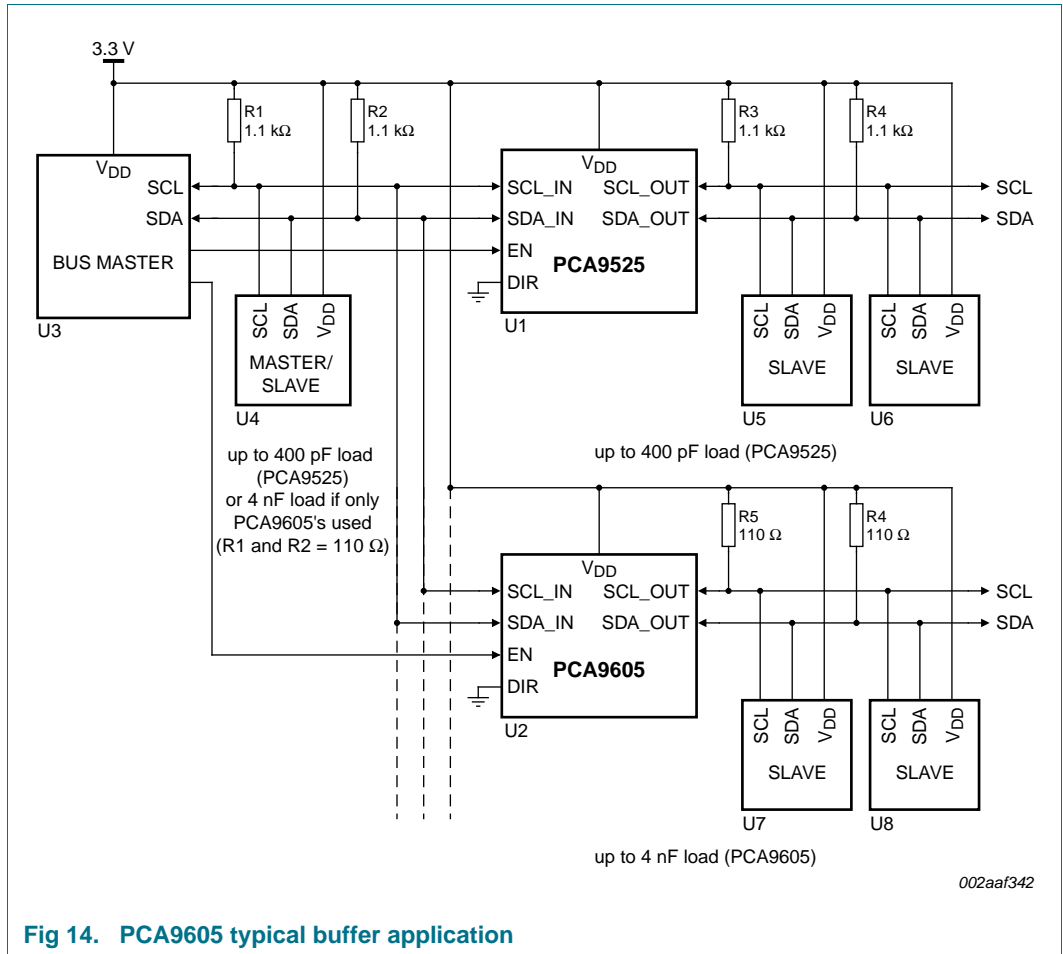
3.3 V

R1 1.1 kΩ

R2 1.1 kΩ

R3 1.1 kΩ

R4 1.1 kΩ

$V_{DD}$
SCL
SDA
BUS MASTER
U3

SCL SDA $V_{DD}$
MASTER/ SLAVE
U4

$V_{DD}$
SCL_IN SCL_OUT
SDA_IN SDA_OUT
EN
DIR
PCA9525
U1

SCL
SDA

SCL SDA $V_{DD}$
SLAVE
U5

SCL SDA $V_{DD}$
SLAVE
U6

up to 400 pF load (PCA9525) or 4 nF load if only PCA9605's used (R1 and R2 = 110 Ω)

up to 400 pF load (PCA9525)

R5 110 Ω

R4 110 Ω

$V_{DD}$
SCL_IN SCL_OUT
SDA_IN SDA_OUT
EN
DIR
PCA9605
U2

SCL
SDA

SCL SDA $V_{DD}$
SLAVE
U7

SCL SDA $V_{DD}$
SLAVE
U8

up to 4 nF load (PCA9605)

002aaf342

Fig 14. PCA9605 typical buffer application